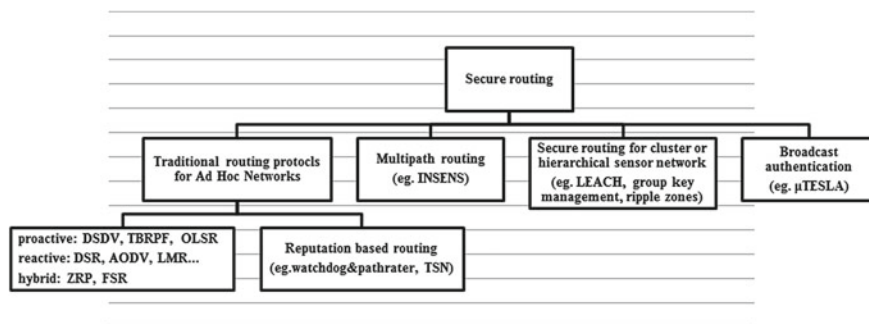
Secure routing

Traditional routing protocls for Ad Hoc Networks

Multipath routing (eg. INSENS)

Secure routing for cluster or hierarchical sensor network (eg. LEACH, group key management, ripple zones)

Broadcast authentication (eg. μTESLA)

proactive: DSDV, TBRPF, OLSR
reactive: DSR, AODV, LMR…
hybrid: ZRP, FSR

Reputation based routing (eg.watchdog&pathrater, TSN)